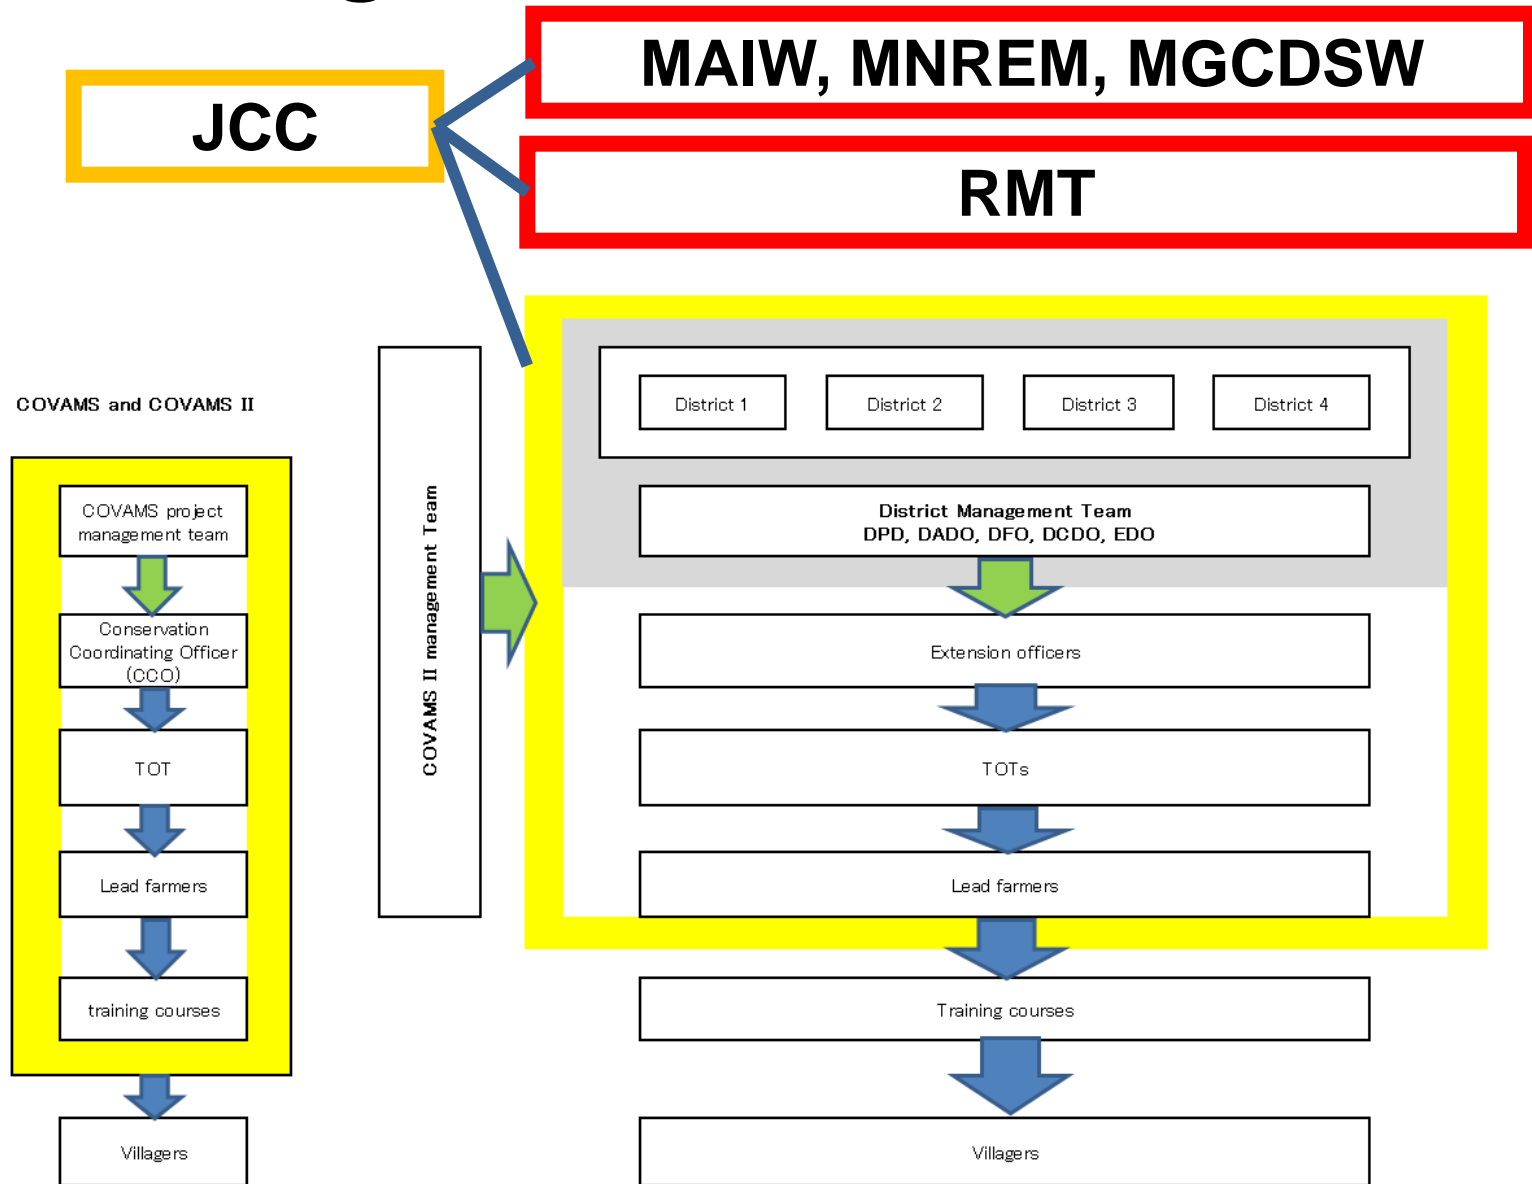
JCC

MAIW, MNREM, MGCDSW

RMT

COVAMS and COVAMS II

COVAMS project management team

Conservation Coordinating Officer (CCO)

TOT

Lead farmers

training courses

Villagers

COVAMS II management Team

District 1

District 2

District 3

District 4

District Management Team
DPD, DADO, DFO, DCDO, EDO

Extension officers

TOTs

Lead farmers

Training courses

Villagers